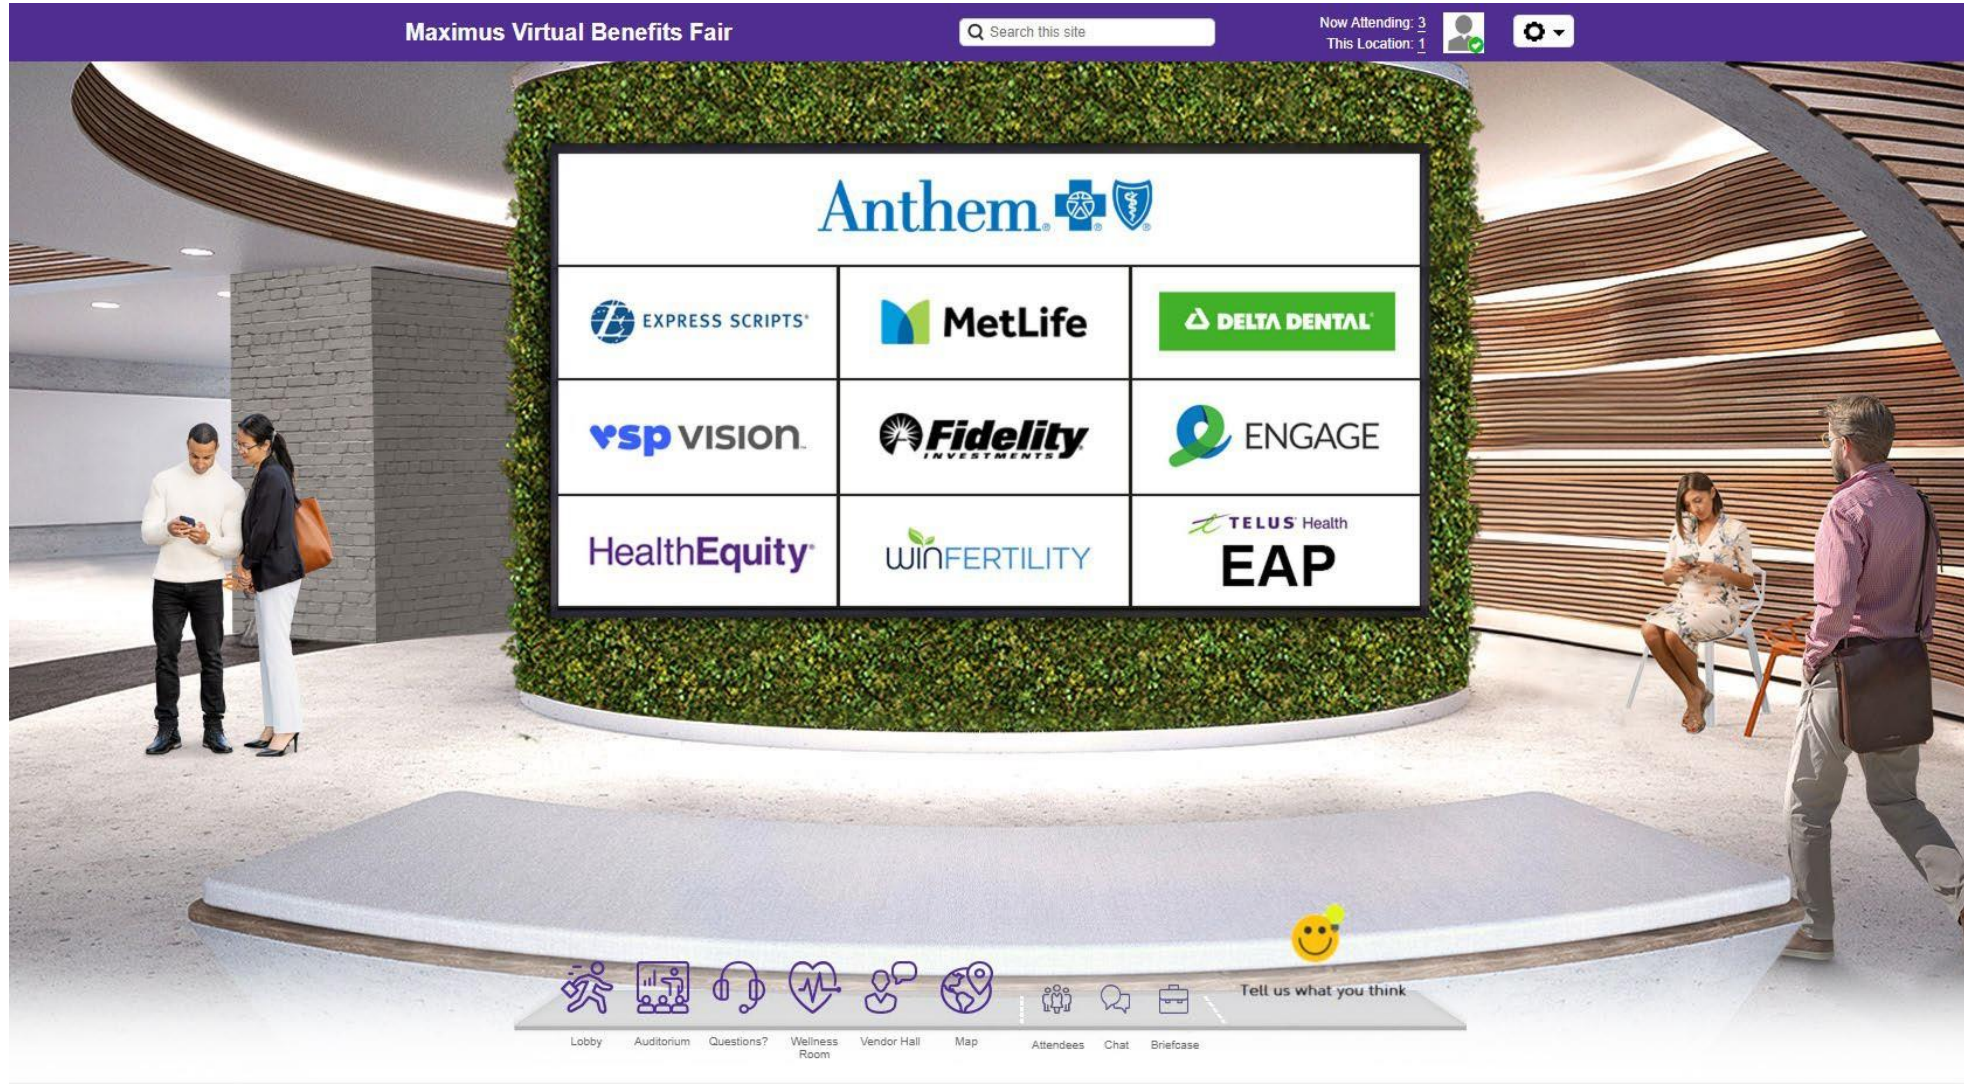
Maximus Virtual Benefits Fair

Search this site

Now Attending: 3
This Location: 1

Anthem

EXPRESS SCRIPTS

MetLife

DELTA DENTAL

vsp vision

Fidelity INVESTMENTS

ENGAGE

HealthEquity

WINFERTILITY

TELUS Health
EAP

Tell us what you think

Lobby

Auditorium

Questions?

Wellness Room

Vendor Hall

Map

Attendees

Chat

Briefcase